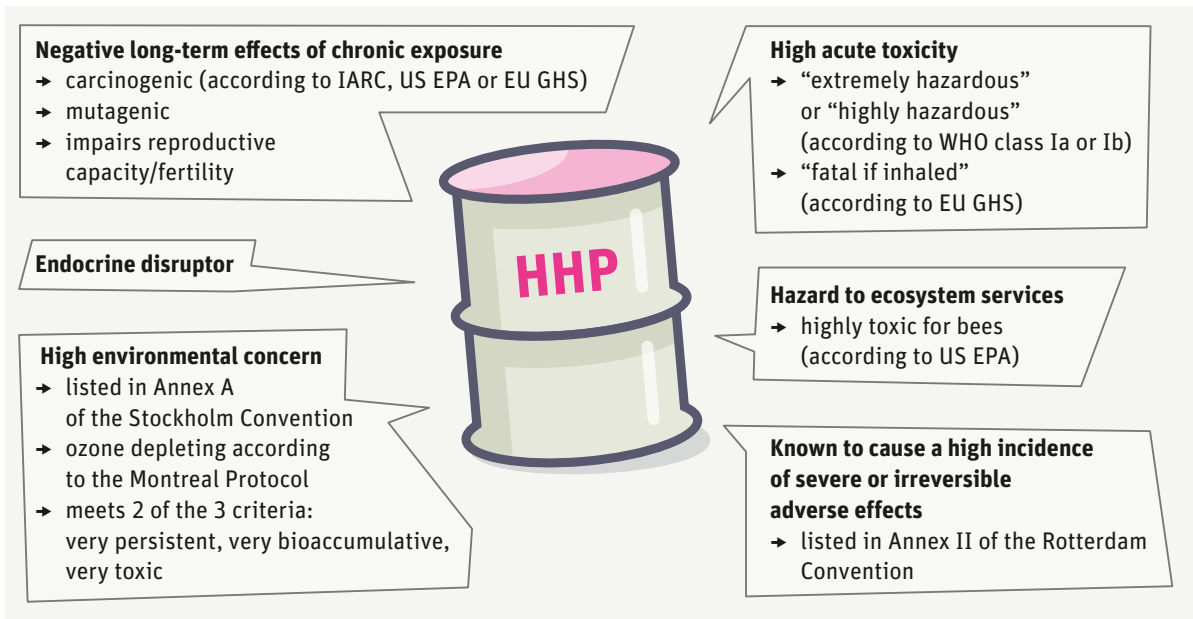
Negative long-term effects of chronic exposure
→ carcinogenic (according to IARC, US EPA or EU GHS)
→ mutagenic
→ impairs reproductive capacity/fertility

High acute toxicity
→ “extremely hazardous” or “highly hazardous” (according to WHO class Ia or Ib)
→ “fatal if inhaled” (according to EU GHS)

Endocrine disruptor

HHP

Hazard to ecosystem services
→ highly toxic for bees (according to US EPA)

High environmental concern
→ listed in Annex A of the Stockholm Convention
→ ozone depleting according to the Montreal Protocol
→ meets 2 of the 3 criteria: very persistent, very bioaccumulative, very toxic

Known to cause a high incidence of severe or irreversible adverse effects
→ listed in Annex II of the Rotterdam Convention